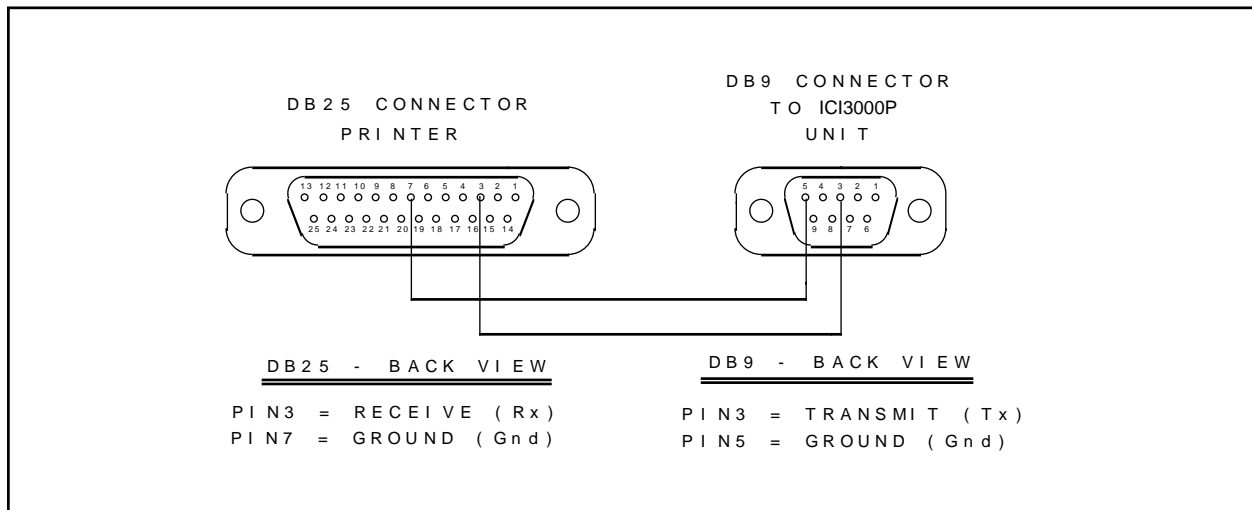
DB25 CONNECTOR
PRINTER

13 12 11 10 9 8 7 6 5 4 3 2 1
25 24 23 22 21 20 19 18 17 16 15 14

DB9 CONNECTOR
TO ICI3000P
UNIT

5 4 3 2 1
9 8 7 6

DB25 - BACK VIEW

PIN3 = RECEIVE (Rx)
PIN7 = GROUND (Gnd)

DB9 - BACK VIEW

PIN3 = TRANSMIT (Tx)
PIN5 = GROUND (Gnd)